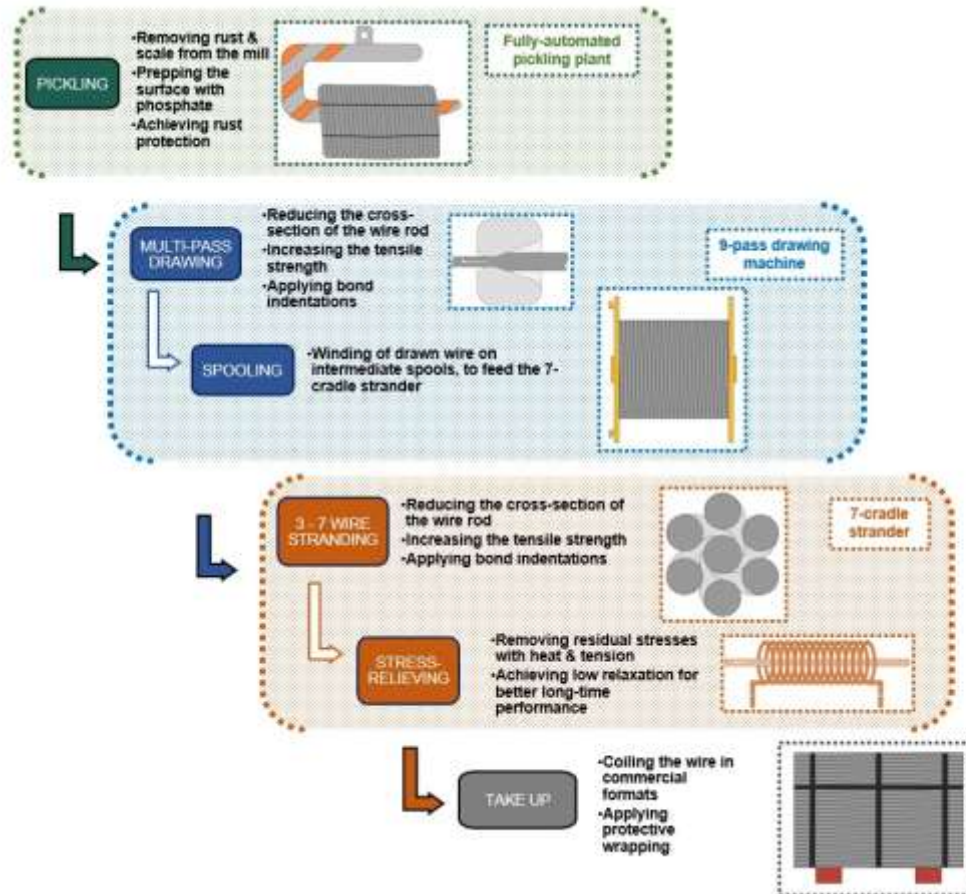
PICKLING

•Removing rust & scale from the mill
•Prepping the surface with phosphate
•Achieving rust protection

Fully-automated pickling plant

MULTI-PASS DRAWING

•Reducing the cross-section of the wire rod
•Increasing the tensile strength
•Applying bond indentations

9-pass drawing machine

SPOOLING

•Winding of drawn wire on intermediate spools, to feed the 7-cradle strander

3 - 7 WIRE STRANDING

•Reducing the cross-section of the wire rod
•Increasing the tensile strength
•Applying bond indentations

7-cradle strander

STRESS-RELIEVING

•Removing residual stresses with heat & tension
•Achieving low relaxation for better long-time performance

TAKE UP

•Coiling the wire in commercial formats
•Applying protective wrapping